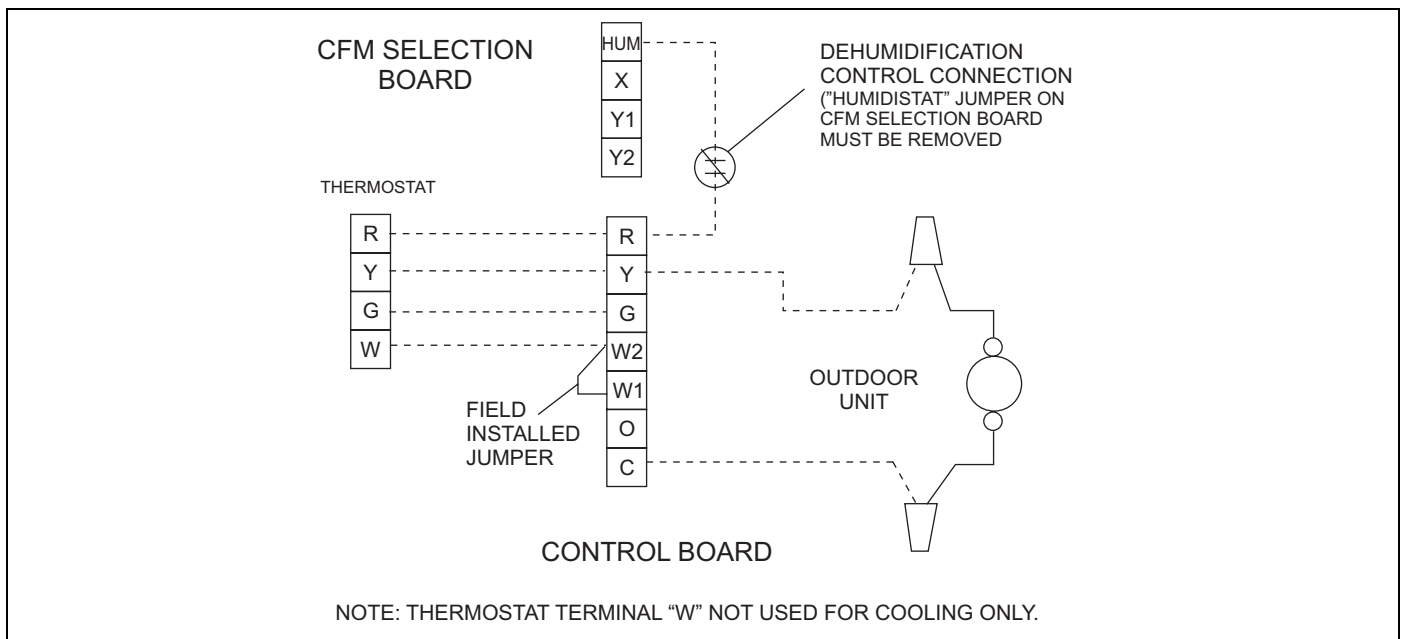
CFM SELECTION BOARD

HUM
X
Y1
Y2

DEHUMIDIFICATION CONTROL CONNECTION ("HUMIDISTAT" JUMPER ON CFM SELECTION BOARD MUST BE REMOVED

THERMOSTAT

R
Y
G
W

R
Y
G
W2
W1
O
C

FIELD INSTALLED JUMPER

OUTDOOR UNIT

CONTROL BOARD

NOTE: THERMOSTAT TERMINAL "W" NOT USED FOR COOLING ONLY.